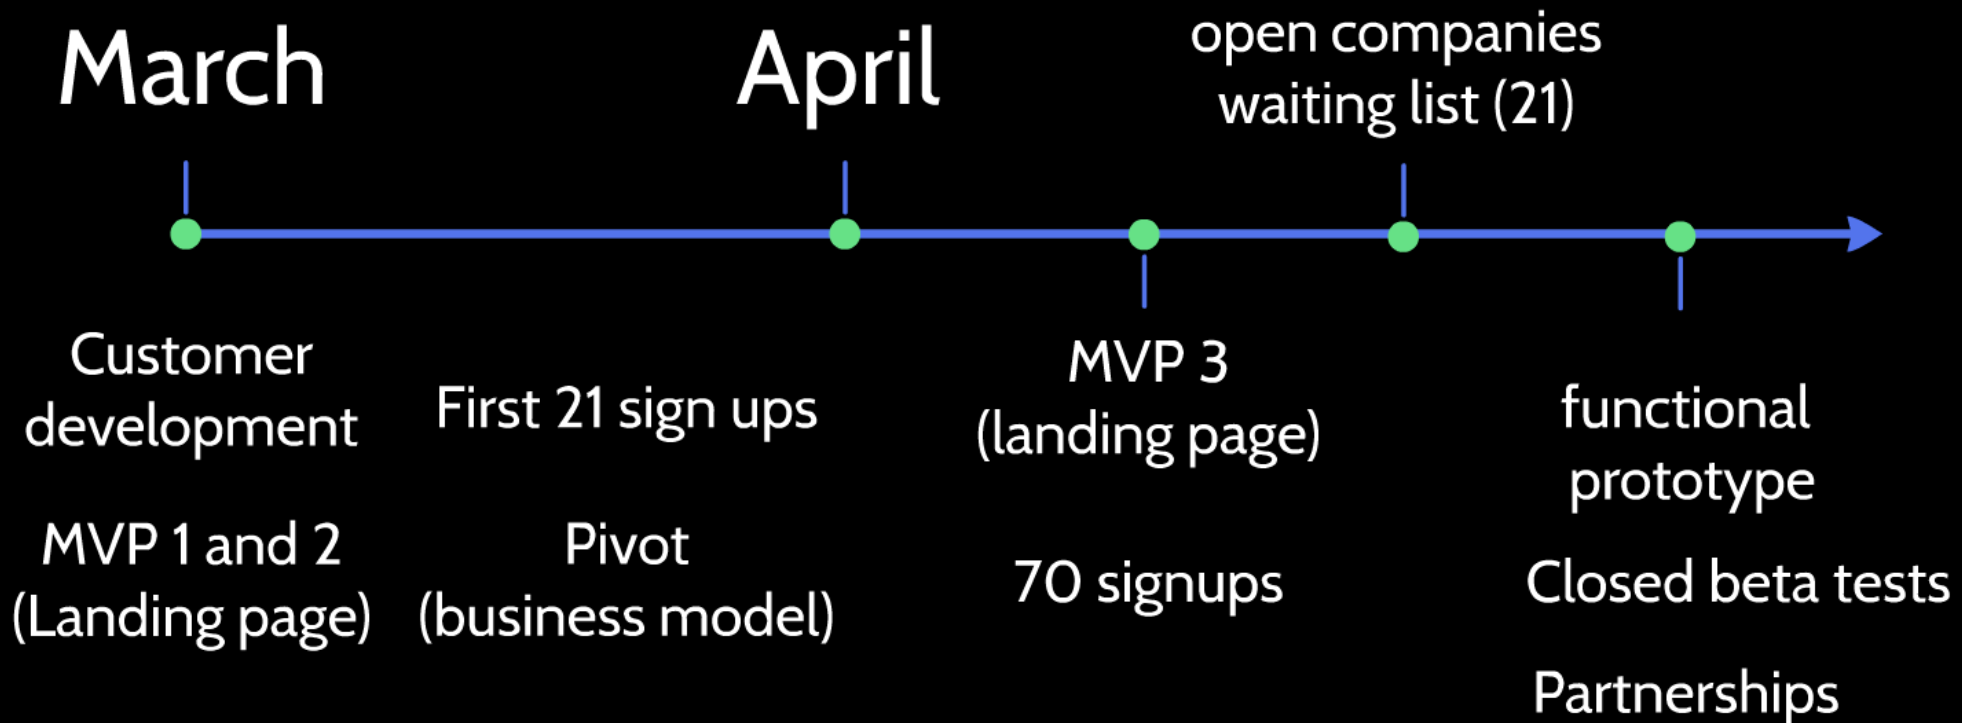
March

April

open companies waiting list (21)

Customer development

MVP 1 and 2 (Landing page)

First 21 sign ups

Pivot (business model)

MVP 3 (landing page)

70 signups

functional prototype

Closed beta tests

Partnerships